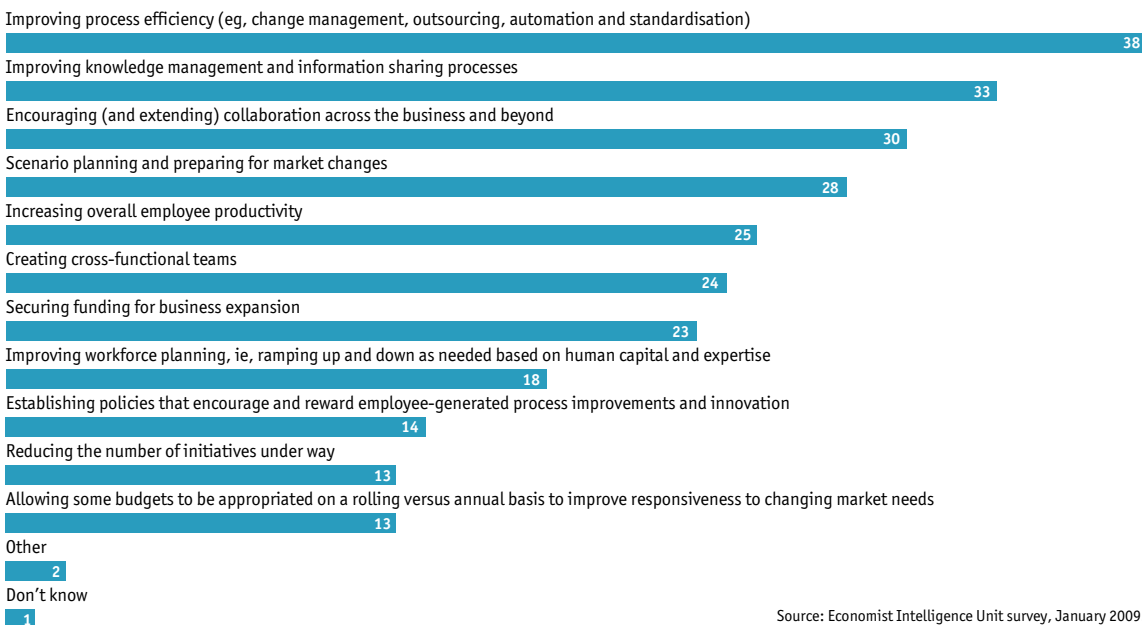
Improving process efficiency (eg, change management, outsourcing, automation and standardisation)
38
Improving knowledge management and information sharing processes
33
Encouraging (and extending) collaboration across the business and beyond
30
Scenario planning and preparing for market changes
28
Increasing overall employee productivity
25
Creating cross-functional teams
24
Securing funding for business expansion
23
Improving workforce planning, ie, ramping up and down as needed based on human capital and expertise
18
Establishing policies that encourage and reward employee-generated process improvements and innovation
14
Reducing the number of initiatives under way
13
Allowing some budgets to be appropriated on a rolling versus annual basis to improve responsiveness to changing market needs
13
Other
2
Don't know
1
Source: Economist Intelligence Unit survey, January 2009